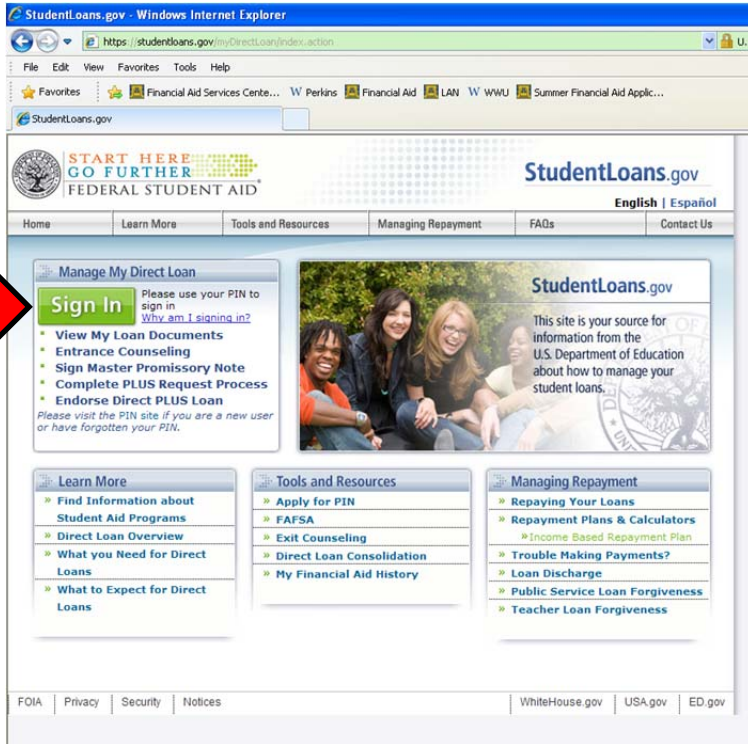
StudentLoans.gov - Windows Internet Explorer

https://studentloans.gov/myDirectLoan/index.action

File Edit View Favorites Tools Help

Favorites Financial Aid Services Cente... Perkins Financial Aid LAN WWU Summer Financial Aid Applic...

StudentLoans.gov

START HERE GO FURTHER FEDERAL STUDENT AID

StudentLoans.gov

English | Español

Home | Learn More | Tools and Resources | Managing Repayment | FAQs | Contact Us

Manage My Direct Loan

Sign In

Please use your PIN to sign in

Why am I signing in?

View My Loan Documents

Entrance Counseling

Sign Master Promissory Note

Complete PLUS Request Process

Endorse Direct PLUS Loan

Please visit the PIN site if you are a new user or have forgotten your PIN.

StudentLoans.gov

This site is your source for information from the U.S. Department of Education about how to manage your student loans.

Learn More

» Find Information about Student Aid Programs

» Direct Loan Overview

» What you Need for Direct Loans

» What to Expect for Direct Loans

Tools and Resources

» Apply for PIN

» FAFSA

» Exit Counseling

» Direct Loan Consolidation

» My Financial Aid History

Managing Repayment

» Repaying Your Loans

» Repayment Plans & Calculators

» Income Based Repayment Plan

» Trouble Making Payments?

» Loan Discharge

» Public Service Loan Forgiveness

» Teacher Loan Forgiveness

FOIA | Privacy | Security | Notices

WhiteHouse.gov | USA.gov | ED.gov